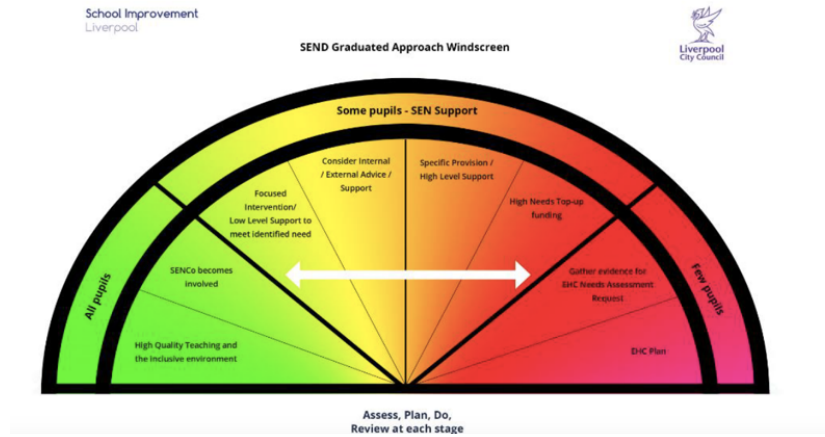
School Improvement
Liverpool

SEND Graduated Approach Windscreen

Liverpool
City Council

Some pupils - SEN Support

All pupils

Few pupils

Consider Internal / External Advice / Support

Specific Provision / High Level Support

Focused Intervention/ Low Level Support to meet identified need

High Needs Top-up funding

SENCo becomes involved

Gather evidence for EHC Needs Assessment Request

High Quality Teaching and the inclusive environment

EHC Plan

Assess, Plan, Do,
Review at each stage